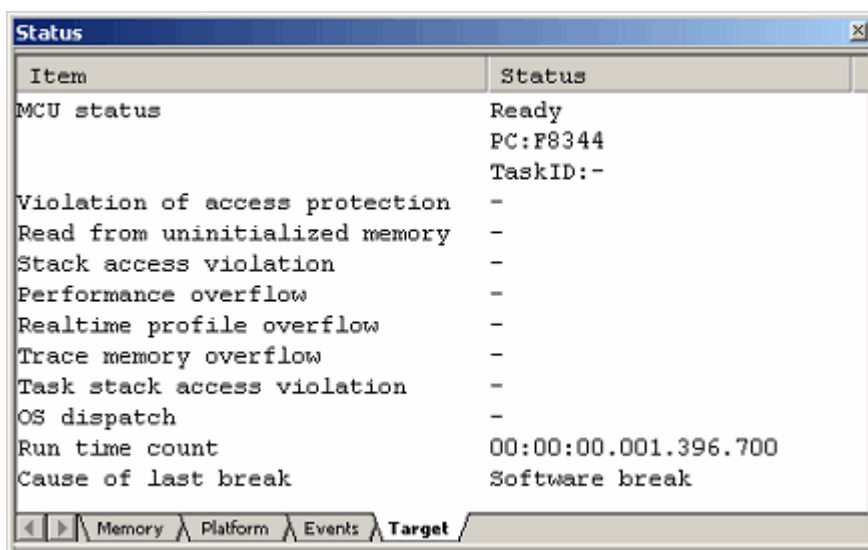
Status

| Item | Status |
|---|---|
| MCU status | Ready<br>PC:F8344<br>TaskID:- |
| Violation of access protection | - |
| Read from uninitialized memory | - |
| Stack access violation | - |
| Performance overflow | - |
| Realtime profile overflow | - |
| Trace memory overflow | - |
| Task stack access violation | - |
| OS dispatch | - |
| Run time count | 00:00:00.001.396.700 |
| Cause of last break | Software break |

Memory Platform Events Target